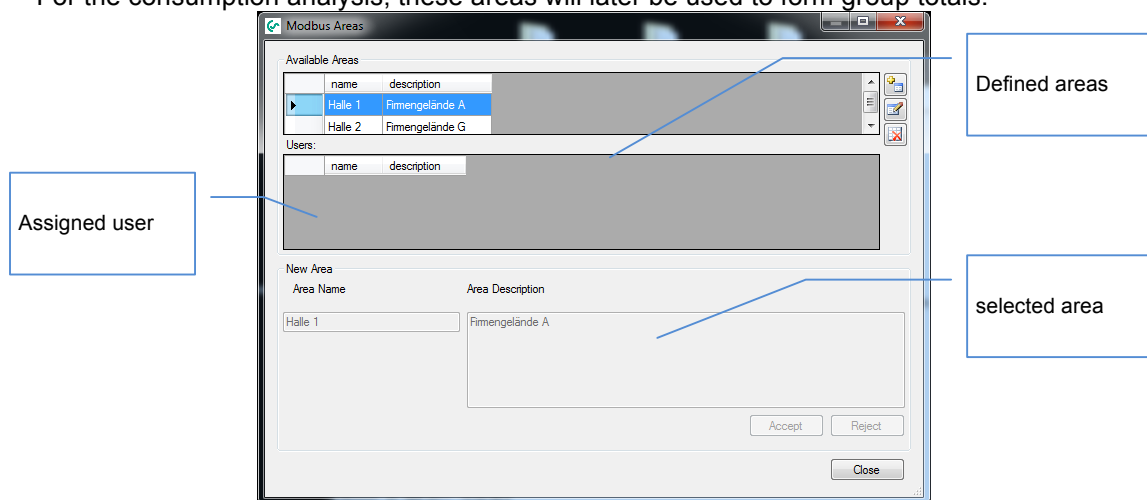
For the consumption analysis, these areas will later be used to form group totals.

Modbus Areas

Available Areas

| | name | description |
|---|---|---|
| ▶ | Halle 1 | Firmengelände A |
| | Halle 2 | Firmengelände G |

Users:

| | name | description |
|---|---|---|

New Area

Area Name

Area Description

Halle 1

Firmengelände A

Accept

Reject

Close

Defined areas

Assigned user

selected area